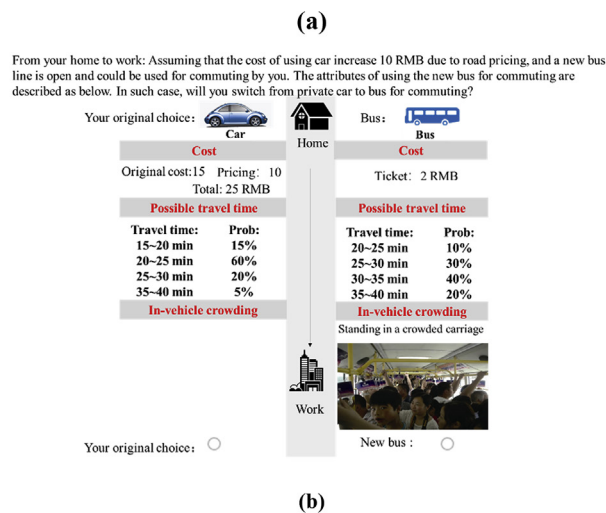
(a)

From your home to work: Assuming that the cost of using car increase 10 RMB due to road pricing, and a new bus line is open and could be used for commuting by you. The attributes of using the new bus for commuting are described as below. In such case, will you switch from private car to bus for commuting?

Your original choice: Car

Home

Bus: Bus

Cost

Original cost:15 Pricing: 10
Total: 25 RMB

Possible travel time

| Travel time: | Prob: |
|---|---|
| 15~20 min | 15% |
| 20~25 min | 60% |
| 25~30 min | 20% |
| 35~40 min | 5% |

In-vehicle crowding

Cost

Ticket: 2 RMB

Possible travel time

| Travel time: | Prob: |
|---|---|
| 20~25 min | 10% |
| 25~30 min | 30% |
| 30~35 min | 40% |
| 35~40 min | 20% |

In-vehicle crowding

Standing in a crowded carriage

Work

Your original choice:

New bus :

(b)